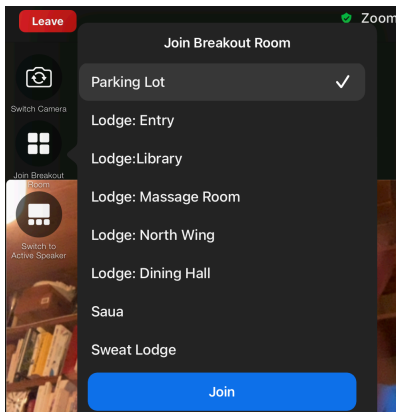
Leave

Zoom

Switch Camera

Join Breakout Room

Switch to Active Speaker

Join Breakout Room

Parking Lot ✓

Lodge: Entry

Lodge:Library

Lodge: Massage Room

Lodge: North Wing

Lodge: Dining Hall

Saua

Sweat Lodge

Join